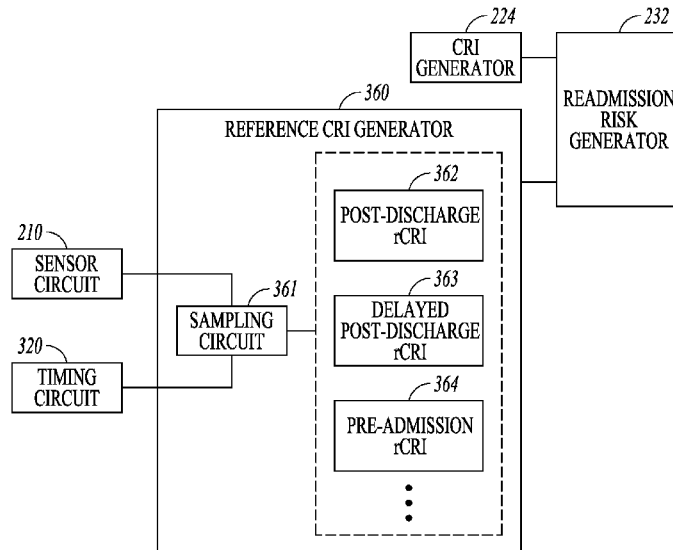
224
CRI GENERATOR

232
READMISSION RISK GENERATOR

360
REFERENCE CRI GENERATOR

362
POST-DISCHARGE rCRI

210
SENSOR CIRCUIT

361
SAMPLING CIRCUIT

363
DELAYED POST-DISCHARGE rCRI

320
TIMING CIRCUIT

364
PRE-ADMISSION rCRI

⋮